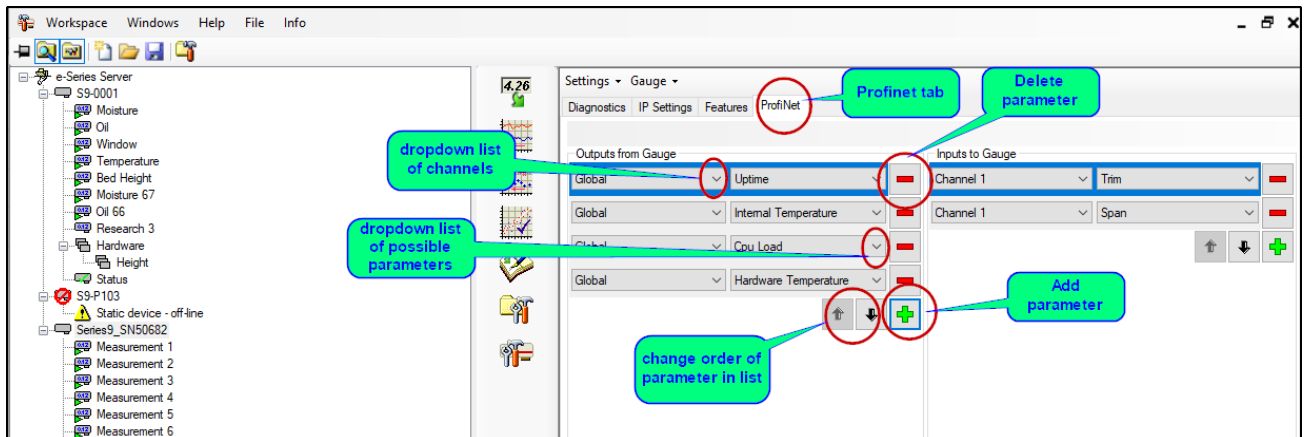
Workspace Windows Help File Info

e-Series Server
S9-0001
Moisture
Oil
Window
Temperature
Bed Height
Moisture 67
Oil 66
Research 3
Hardware
Height
Status
S9-P103
Static device - off-line
Series9_SN50682
Measurement 1
Measurement 2
Measurement 3
Measurement 4
Measurement 5
Measurement 6

4.26

Settings Gauge
Diagnostics IP Settings Features ProfiNet

Profinet tab

Delete parameter

dropdown list of channels

dropdown list of possible parameters

Outputs from Gauge

| Global | Uptime |
|---|---|
| Global | Internal Temperature |
| Global | Cpu Load |
| Global | Hardware Temperature |

Inputs to Gauge

| Channel 1 | Trim |
|---|---|
| Channel 1 | Span |

Add parameter

change order of parameter in list